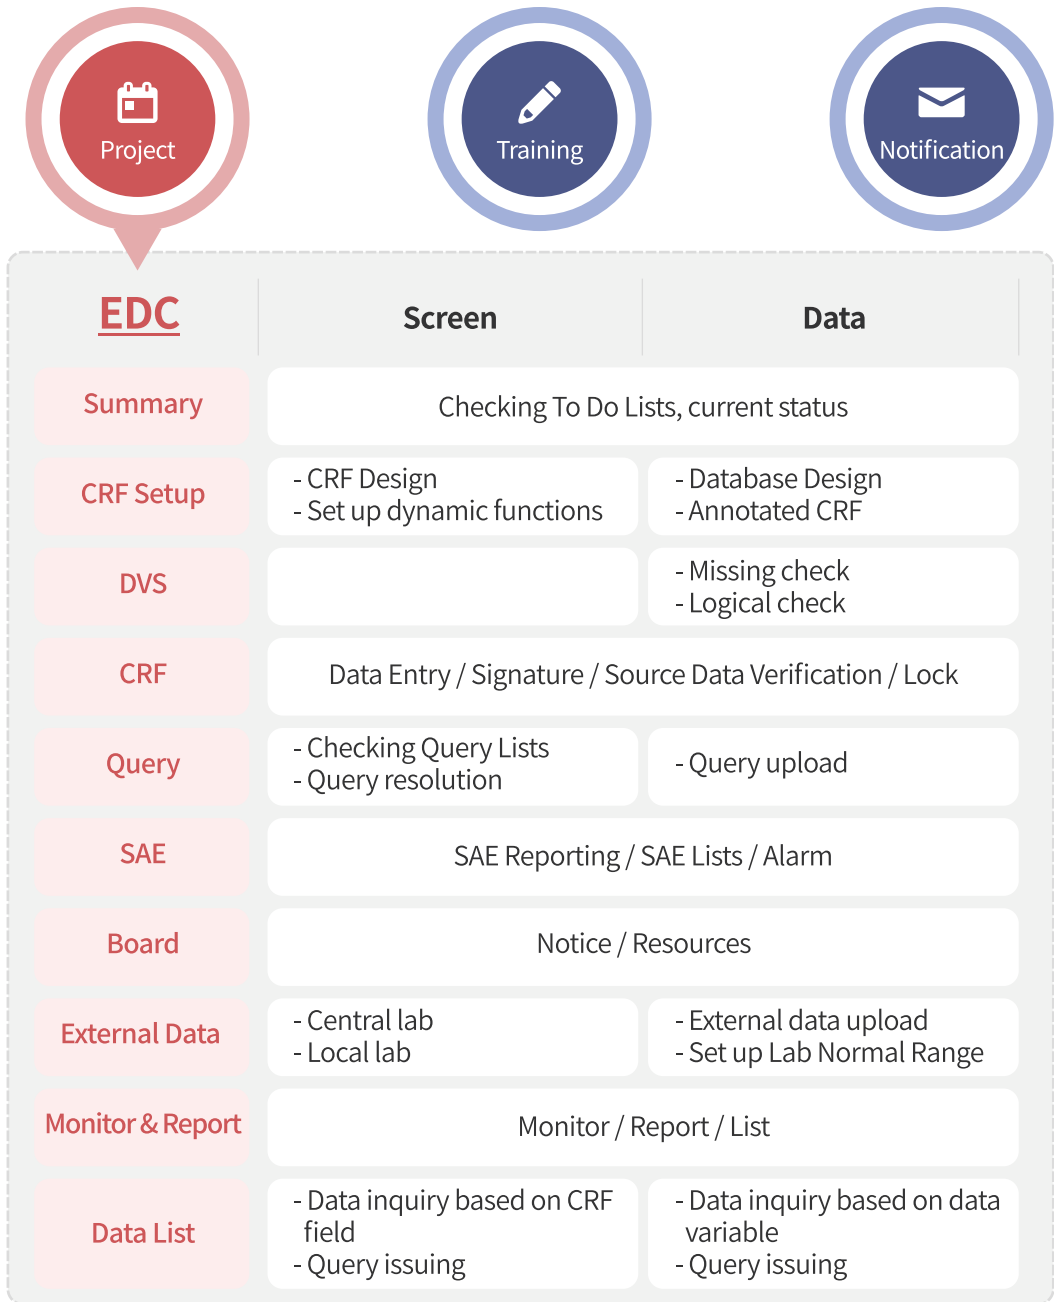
Project

Training

Notification

| EDC | Screen | Data |
|---|---|---|
| Summary | Checking To Do Lists, current status | |
| CRF Setup | - CRF Design<br>- Set up dynamic functions | - Database Design<br>- Annotated CRF |
| DVS | | - Missing check<br>- Logical check |
| CRF | Data Entry / Signature / Source Data Verification / Lock | |
| Query | - Checking Query Lists<br>- Query resolution | - Query upload |
| SAE | SAE Reporting / SAE Lists / Alarm | |
| Board | Notice / Resources | |
| External Data | - Central lab<br>- Local lab | - External data upload<br>- Set up Lab Normal Range |
| Monitor & Report | Monitor / Report / List | |
| Data List | - Data inquiry based on CRF field<br>- Query issuing | - Data inquiry based on data variable<br>- Query issuing |